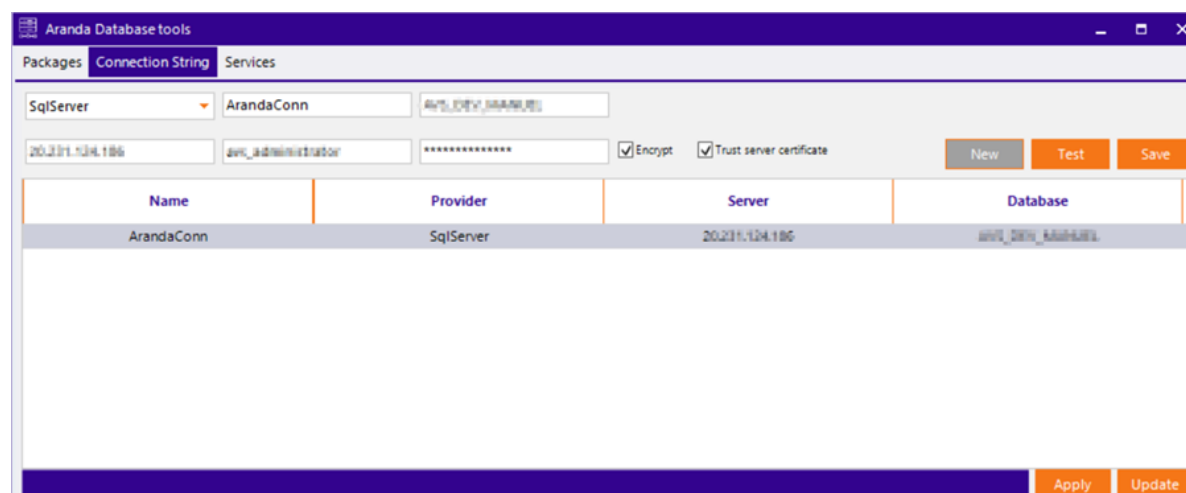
Aranda Database tools

Packages Connection String Services

SqlServer ArandaConn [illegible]

20.231.124.186 avs_administrator ************** Encrypt Trust server certificate New Test Save

| Name | Provider | Server | Database |
|---|---|---|---|
| ArandaConn | SqlServer | 20.231.124.186 | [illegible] |

Apply Update